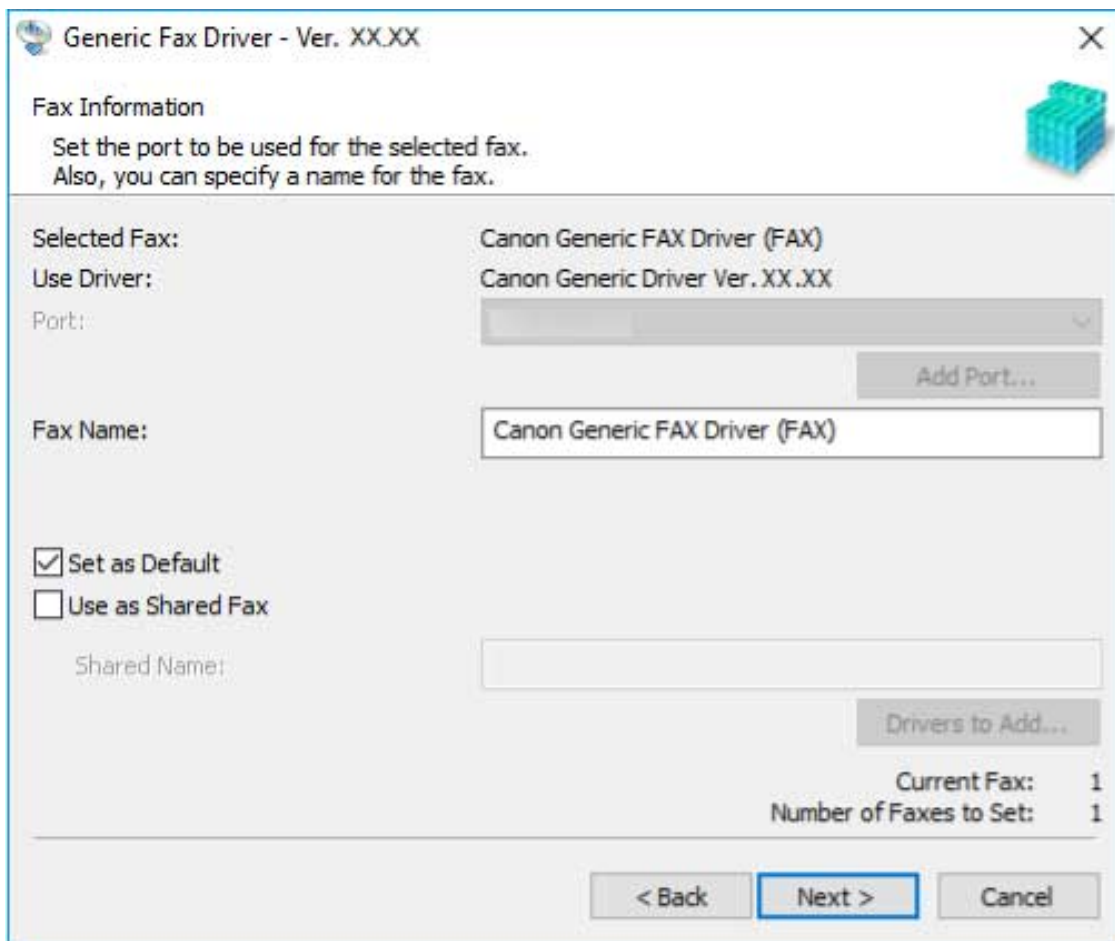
Generic Fax Driver - Ver. XX.XX

Fax Information

Set the port to be used for the selected fax.
Also, you can specify a name for the fax.

Selected Fax: Canon Generic FAX Driver (FAX)

Use Driver: Canon Generic Driver Ver. XX.XX

Port:

Add Port...

Fax Name: Canon Generic FAX Driver (FAX)

Set as Default

Use as Shared Fax

Shared Name:

Drivers to Add...

Current Fax: 1

Number of Faxes to Set: 1

< Back

Next >

Cancel